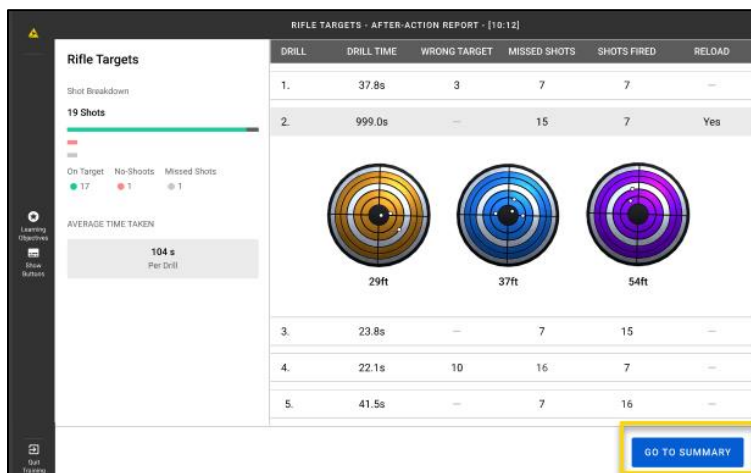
RIFLE TARGETS - AFTER-ACTION REPORT - [10:12]

Rifle Targets

Shot Breakdown

19 Shots

On Target 17
No-Shoots 1
Missed Shots 1

AVERAGE TIME TAKEN

104 s
Per Drill

| DRILL | DRILL TIME | WRONG TARGET | MISSED SHOTS | SHOTS FIRED | RELOAD |
|---|---|---|---|---|---|
| 1. | 37.8s | 3 | 7 | 7 | — |
| 2. | 999.0s | — | 15 | 7 | Yes |
| 3. | 23.8s | — | 7 | 15 | — |
| 4. | 22.1s | 10 | 16 | 7 | — |
| 5. | 41.5s | — | 7 | 16 | — |

29ft
37ft
54ft

Learning Objectives

Show Buttons

Quit Training

GO TO SUMMARY